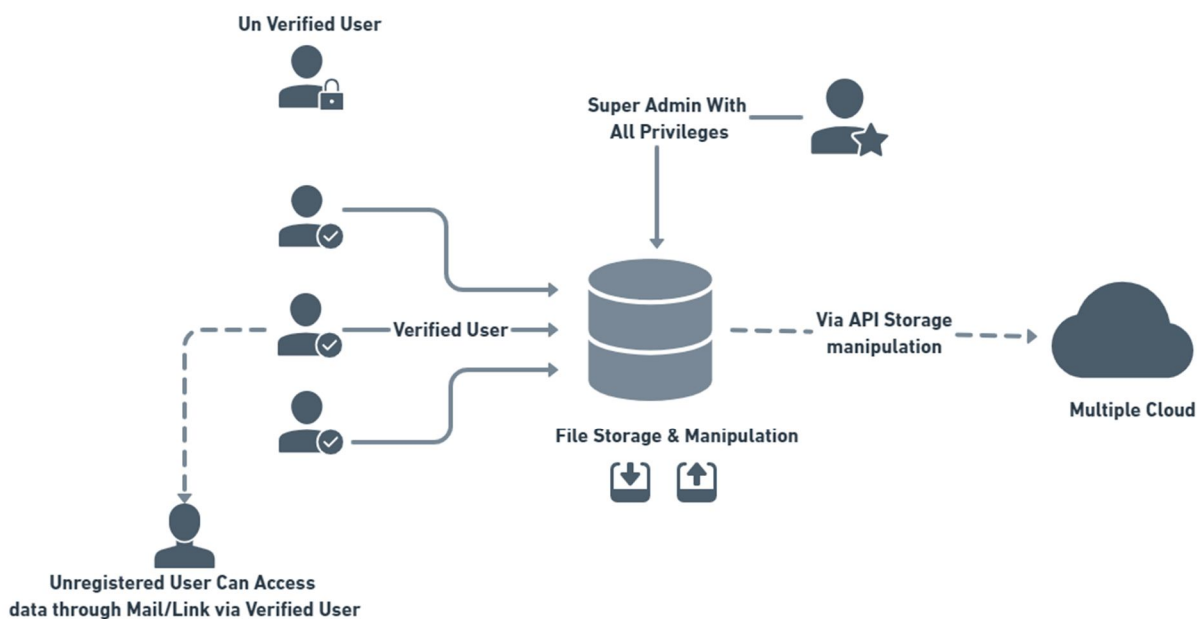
Un Verified User

Super Admin With All Privileges

Verified User

Via API Storage manipulation

Multiple Cloud

File Storage & Manipulation

Unregistered User Can Access data through Mail/Link via Verified User